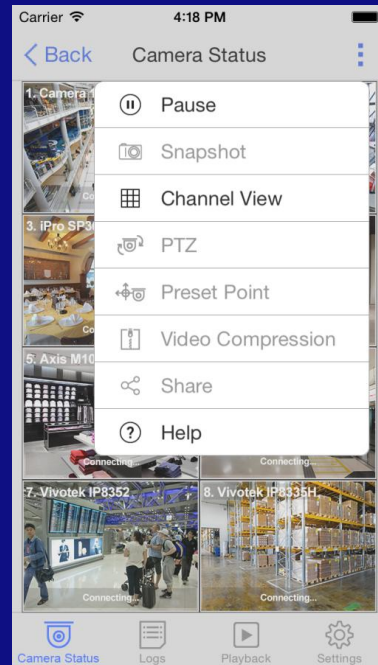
Carrier 4:18 PM

< Back Camera Status

1. Camera 1

Pause

Snapshot

Channel View

3. iPro SP3

PTZ

Preset Point

Video Compression

5. Axis M10

Share

Help

Connecting...

Connecting...

7. Vivotek IP8352

8. Vivotek IP8335H

Connecting...

Connecting...

Camera Status Logs Playback Settings